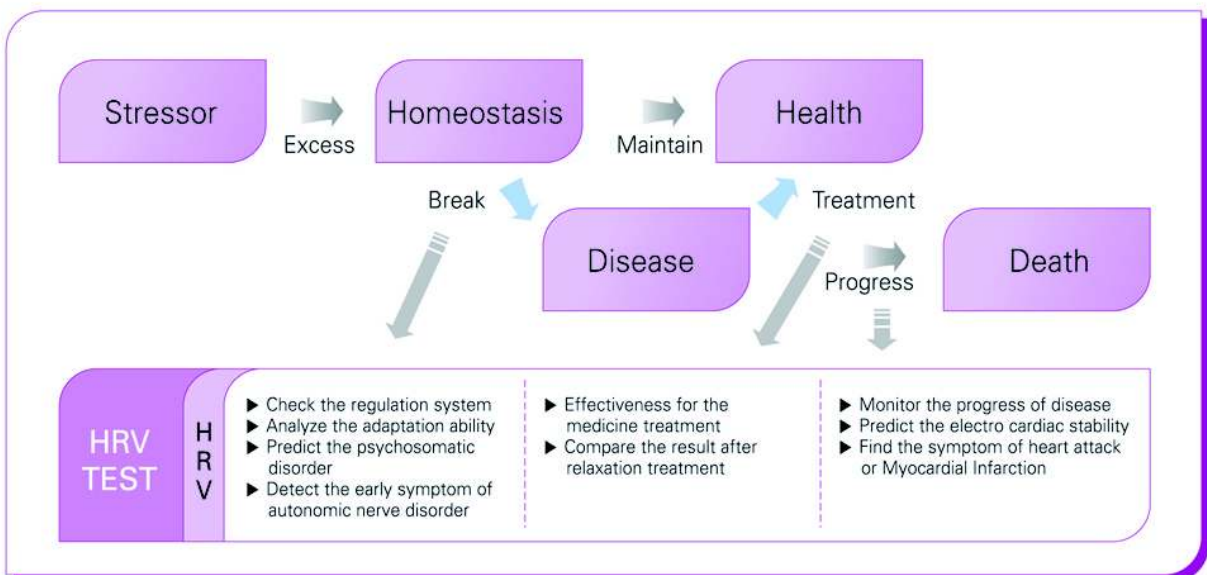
Stressor

Excess

Homeostasis

Maintain

Health

Break

Treatment

Disease

Progress

Death

HRV TEST

H R V

▶ Check the regulation system
▶ Analyze the adaptation ability
▶ Predict the psychosomatic disorder
▶ Detect the early symptom of autonomic nerve disorder

▶ Effectiveness for the medicine treatment
▶ Compare the result after relaxation treatment

▶ Monitor the progress of disease
▶ Predict the electro cardiac stability
▶ Find the symptom of heart attack or Myocardial Infarction